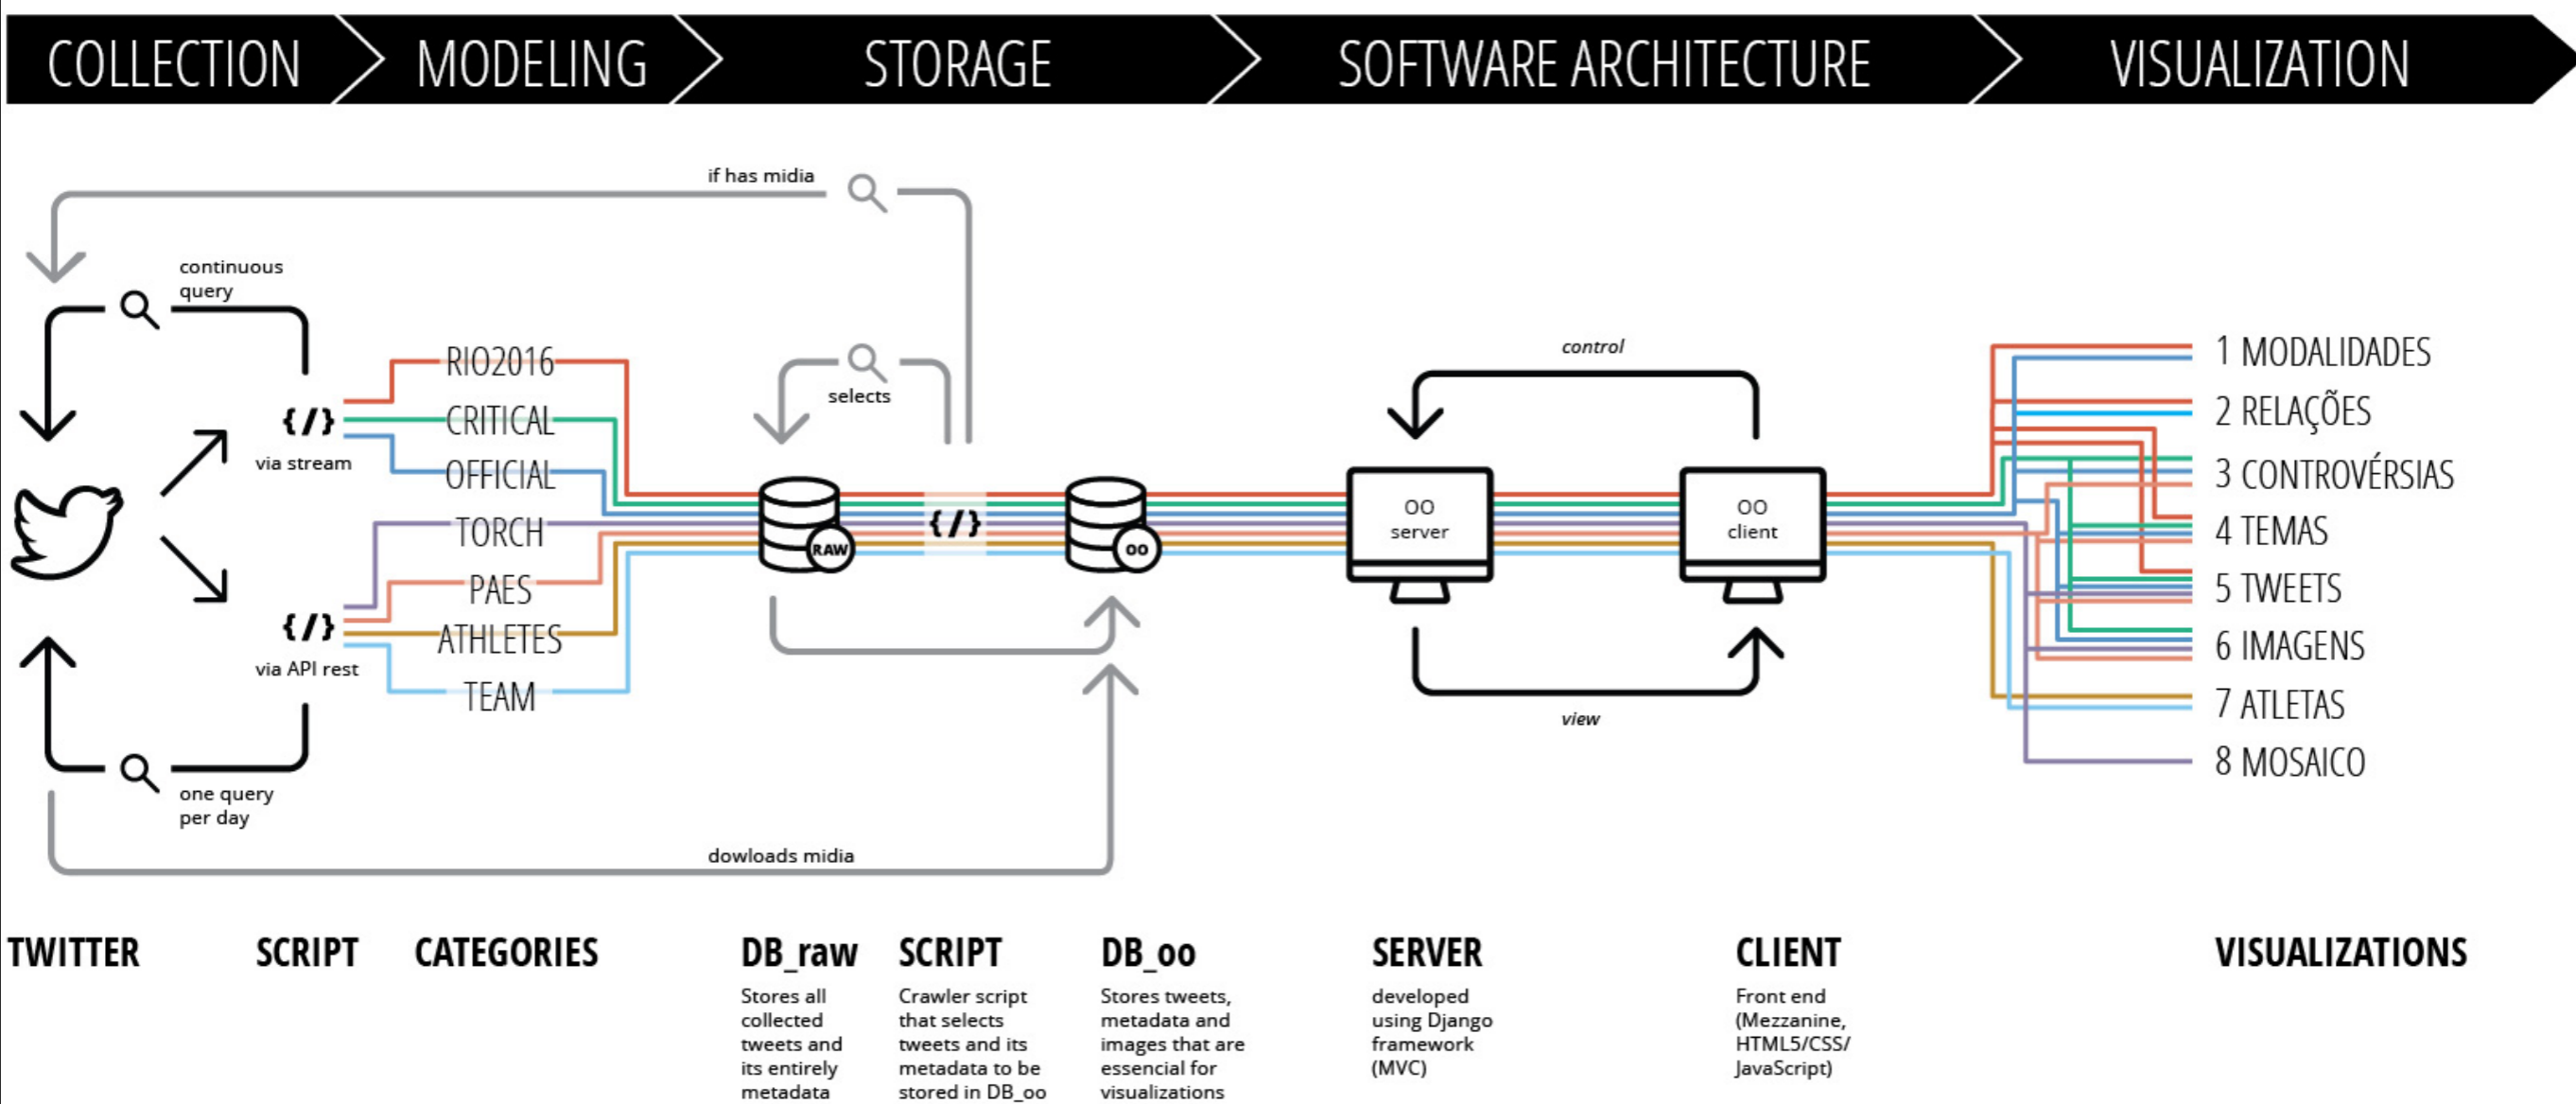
COLLECTION MODELING STORAGE SOFTWARE ARCHITECTURE VISUALIZATION

if has midia

continuous query

{/}
via stream

{/}
via API rest

one query per day

RIO2016
CRITICAL
OFFICIAL
TORCH
PAES
ATHLETES
TEAM

selects

RAW

{/}

OO

dowloads midia

control

OO server

OO client

view

1 MODALIDADES
2 RELAÇÕES
3 CONTROVÉRSIAS
4 TEMAS
5 TWEETS
6 IMAGENS
7 ATLETAS
8 MOSAICO

TWITTER

SCRIPT

CATEGORIES

DB_raw
Stores all collected tweets and its entirely metadata

SCRIPT
Crawler script that selects tweets and its metadata to be stored in DB_oo

DB_oo
Stores tweets, metadata and images that are essencial for visualizations

SERVER
developed using Django framework (MVC)

CLIENT
Front end (Mezzanine, HTML5/CSS/ JavaScript)

VISUALIZATIONS